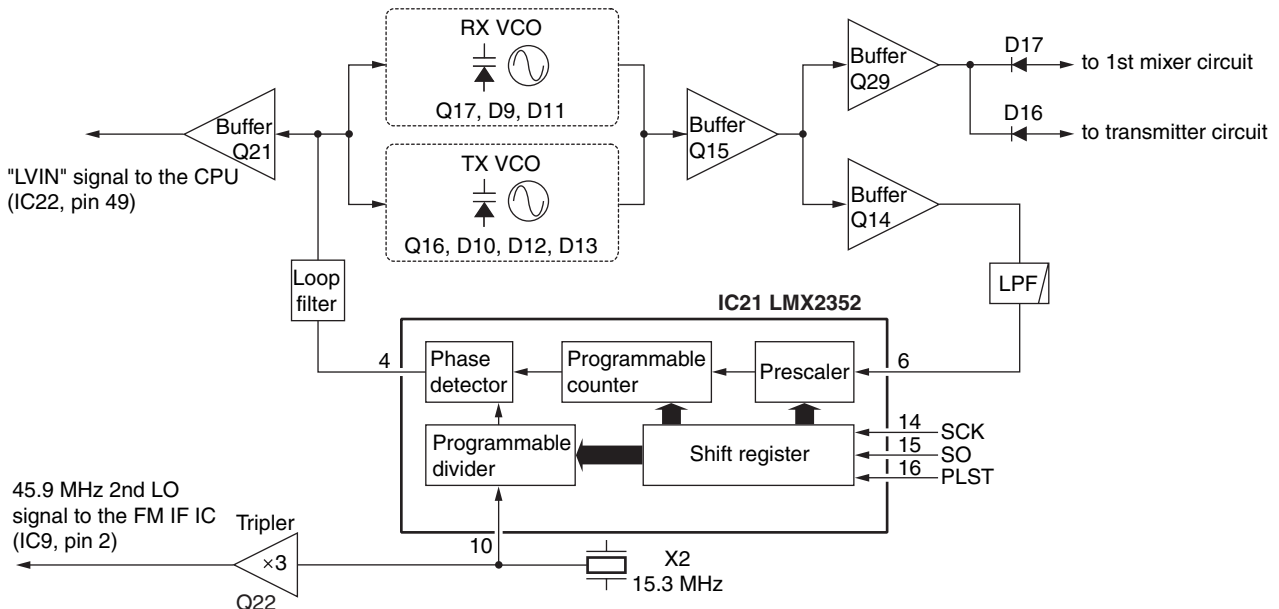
RX VCO

Q17, D9, D11

Buffer Q29

D17

to 1st mixer circuit

D16

to transmitter circuit

Buffer Q21

Buffer Q15

"LVIN" signal to the CPU (IC22, pin 49)

TX VCO

Q16, D10, D12, D13

Buffer Q14

Loop filter

LPF

IC21 LMX2352

4

Phase detector

Programmable counter

Prescaler

6

14 SCK

15 SO

16 PLST

Programmable divider

Shift register

45.9 MHz 2nd LO signal to the FM IF IC (IC9, pin 2)

Tripler

×3

Q22

10

X2
15.3 MHz